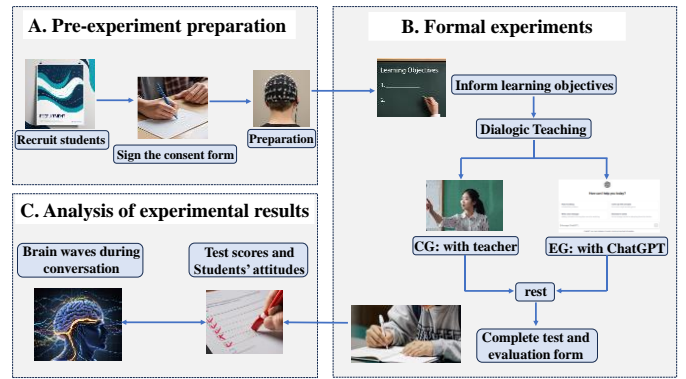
A. Pre-experiment preparation

Recruit students

Sign the consent form

Preparation

B. Formal experiments

Learning Objectives
1.
2.

Inform learning objectives

Dialogic Teaching

CG: with teacher

EG: with ChatGPT

rest

Complete test and evaluation form

C. Analysis of experimental results

Brain waves during conversation

Test scores and Students' attitudes